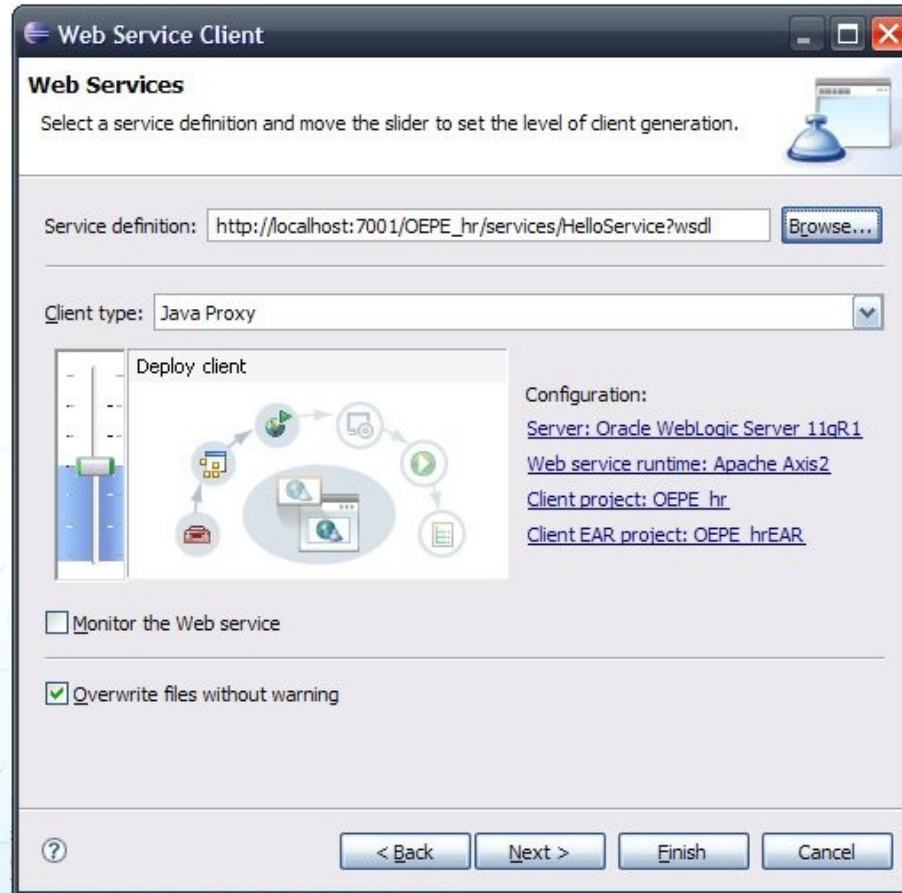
Web Service Client

Web Services

Select a service definition and move the slider to set the level of client generation.

Service definition: http://localhost:7001/OEPE_hr/services/HelloService?wsdl Browse...

Client type: Java Proxy

Deploy client

Configuration:

Server: Oracle WebLogic Server 11gR1

Web service runtime: Apache Axis2

Client project: OEPE_hr

Client EAR project: OEPE_hrEAR

Monitor the Web service

Overwrite files without warning

?

< Back

Next >

Finish

Cancel